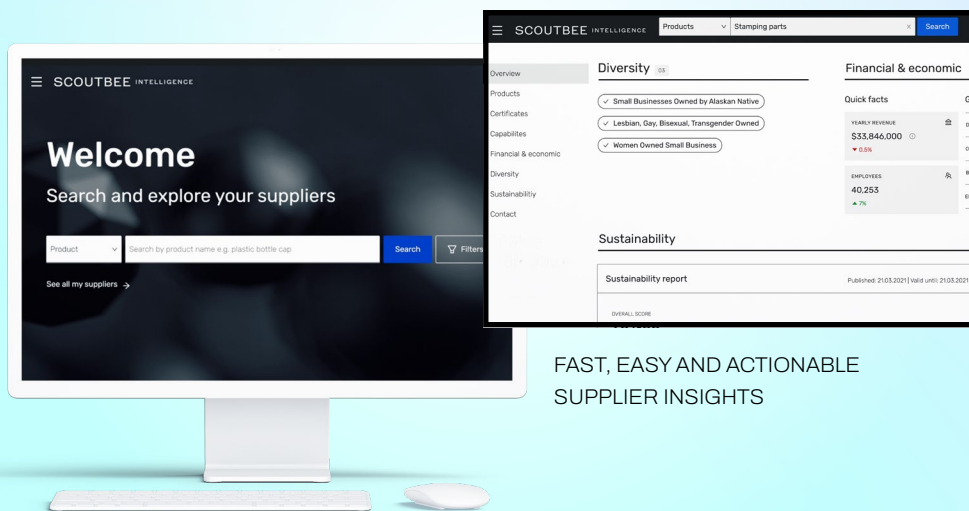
SCOUTBEE INTELLIGENCE

Welcome

Search and explore your suppliers

Product

Search by product name e.g. plastic bottle cap

Search

Filters

See all my suppliers →

SCOUTBEE INTELLIGENCE

Products

Stamping parts

Search

Overview

Products

Certificates

Capabilites

Financial & economic

Diversity

Sustainabilitiy

Contact

Diversity 03

✓ Small Businesses Owned by Alaskan Native

✓ Lesbian, Gay, Bisexual, Transgender Owned

✓ Women Owned Small Business

Financial & economic

Quick facts

YEARLY REVENUE

$33,846,000

▼ 0.5%

EMPLOYEES

40,253

▲ 7%

Sustainability

Sustainability report

Published: 21.03.2021 | Valid until: 21.03.2021

OVERALL SCORE

FAST, EASY AND ACTIONABLE SUPPLIER INSIGHTS